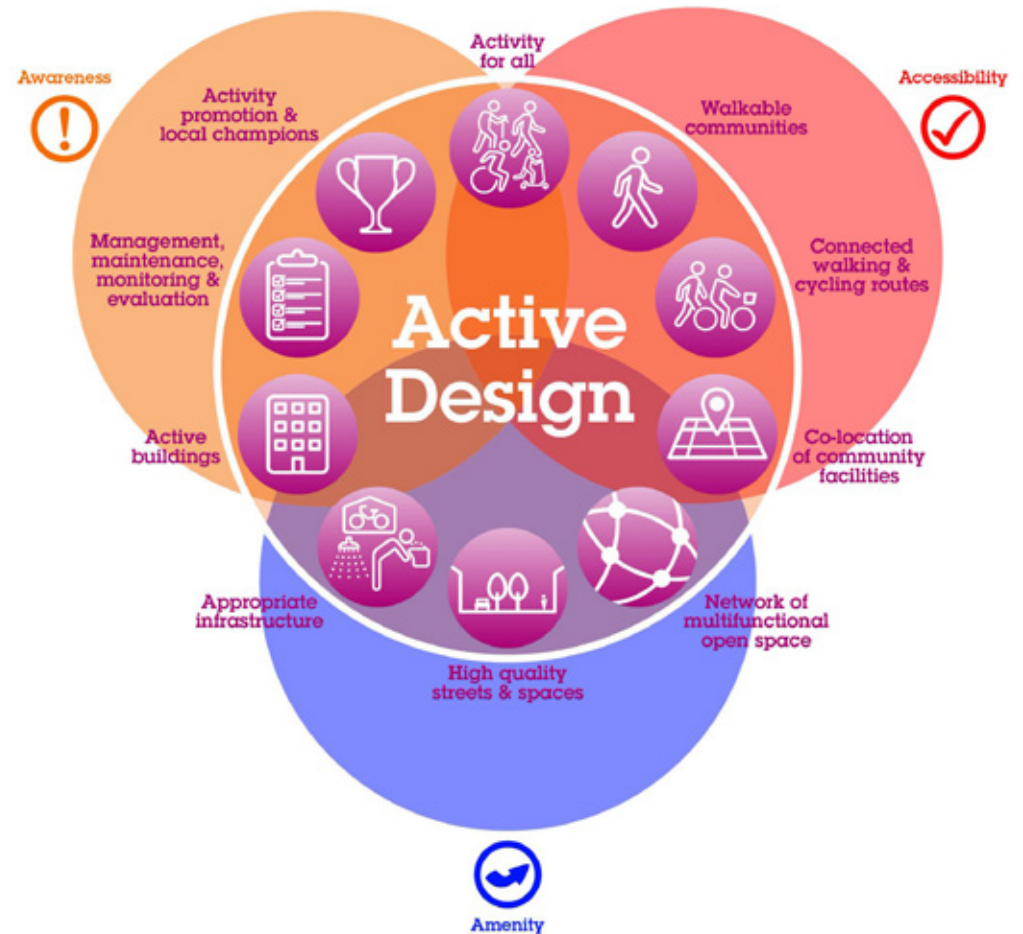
Awareness

Activity for all

Accessibility

Activity promotion & local champions

Walkable communities

Management, maintenance, monitoring & evaluation

Connected walking & cycling routes

Active Design

Active buildings

Co-location of community facilities

Appropriate infrastructure

Network of multifunctional open space

High quality streets & spaces

Amenity